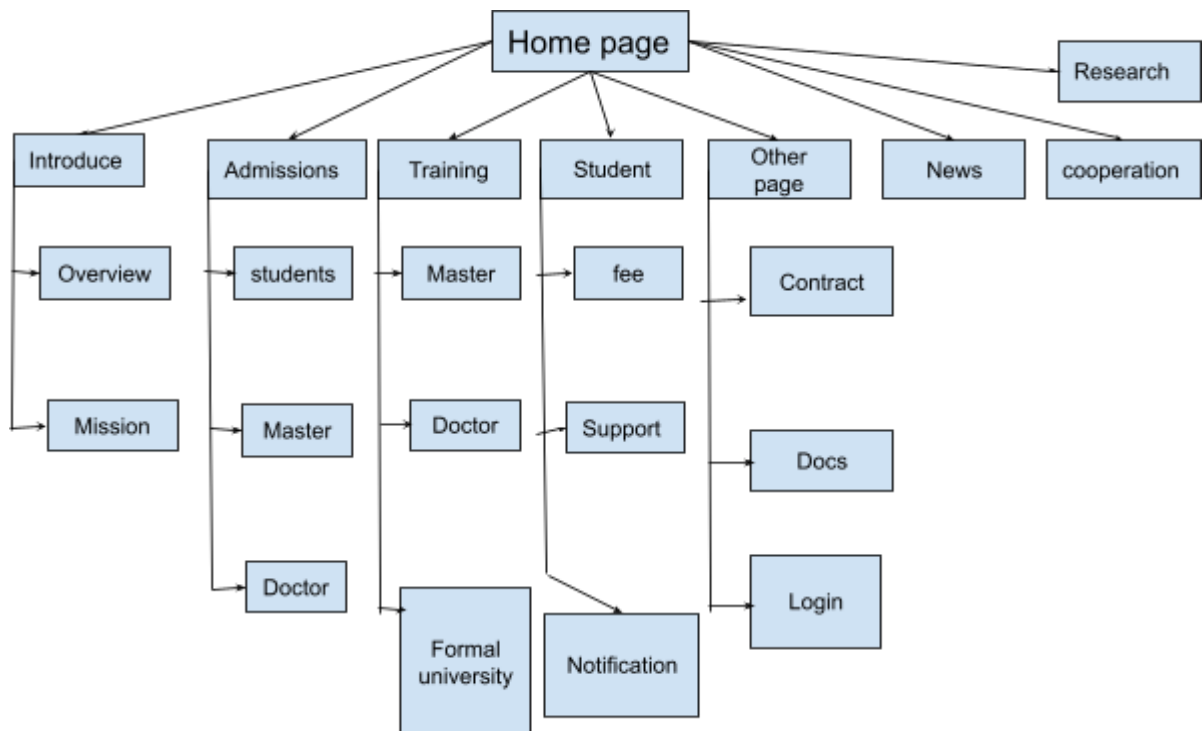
Home page

Research

Introduce

Admissions

Training

Student

Other page

News

cooperation

Overview

Mission

students

Master

Doctor

Master

Doctor

Formal university

fee

Support

Notification

Contract

Docs

Login